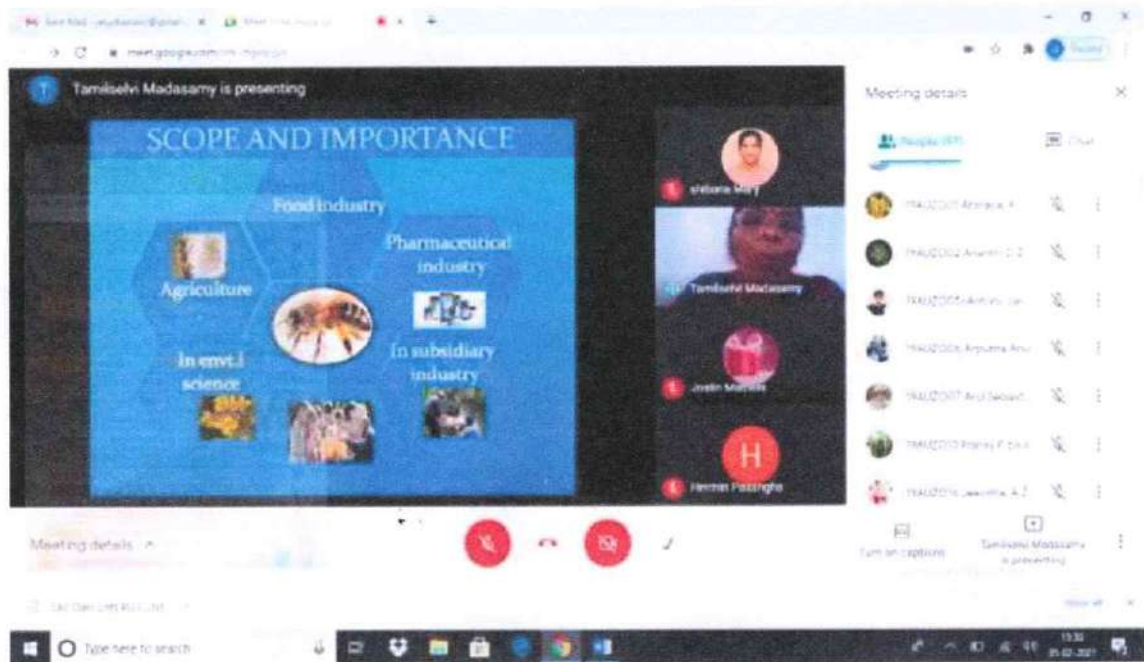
Tamilselvi Madasamy is presenting

SCOPE AND IMPORTANCE

Food industry

Pharmaceutical industry

Agriculture

In envt.l science

In subsidiary industry

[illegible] Mary

Tamilselvi Madasamy

Joslin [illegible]

H

Hermin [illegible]

Meeting details

People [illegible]

Chat

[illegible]

Meeting details

Turn on captions

Tamilselvi Madasamy is presenting

Type here to search